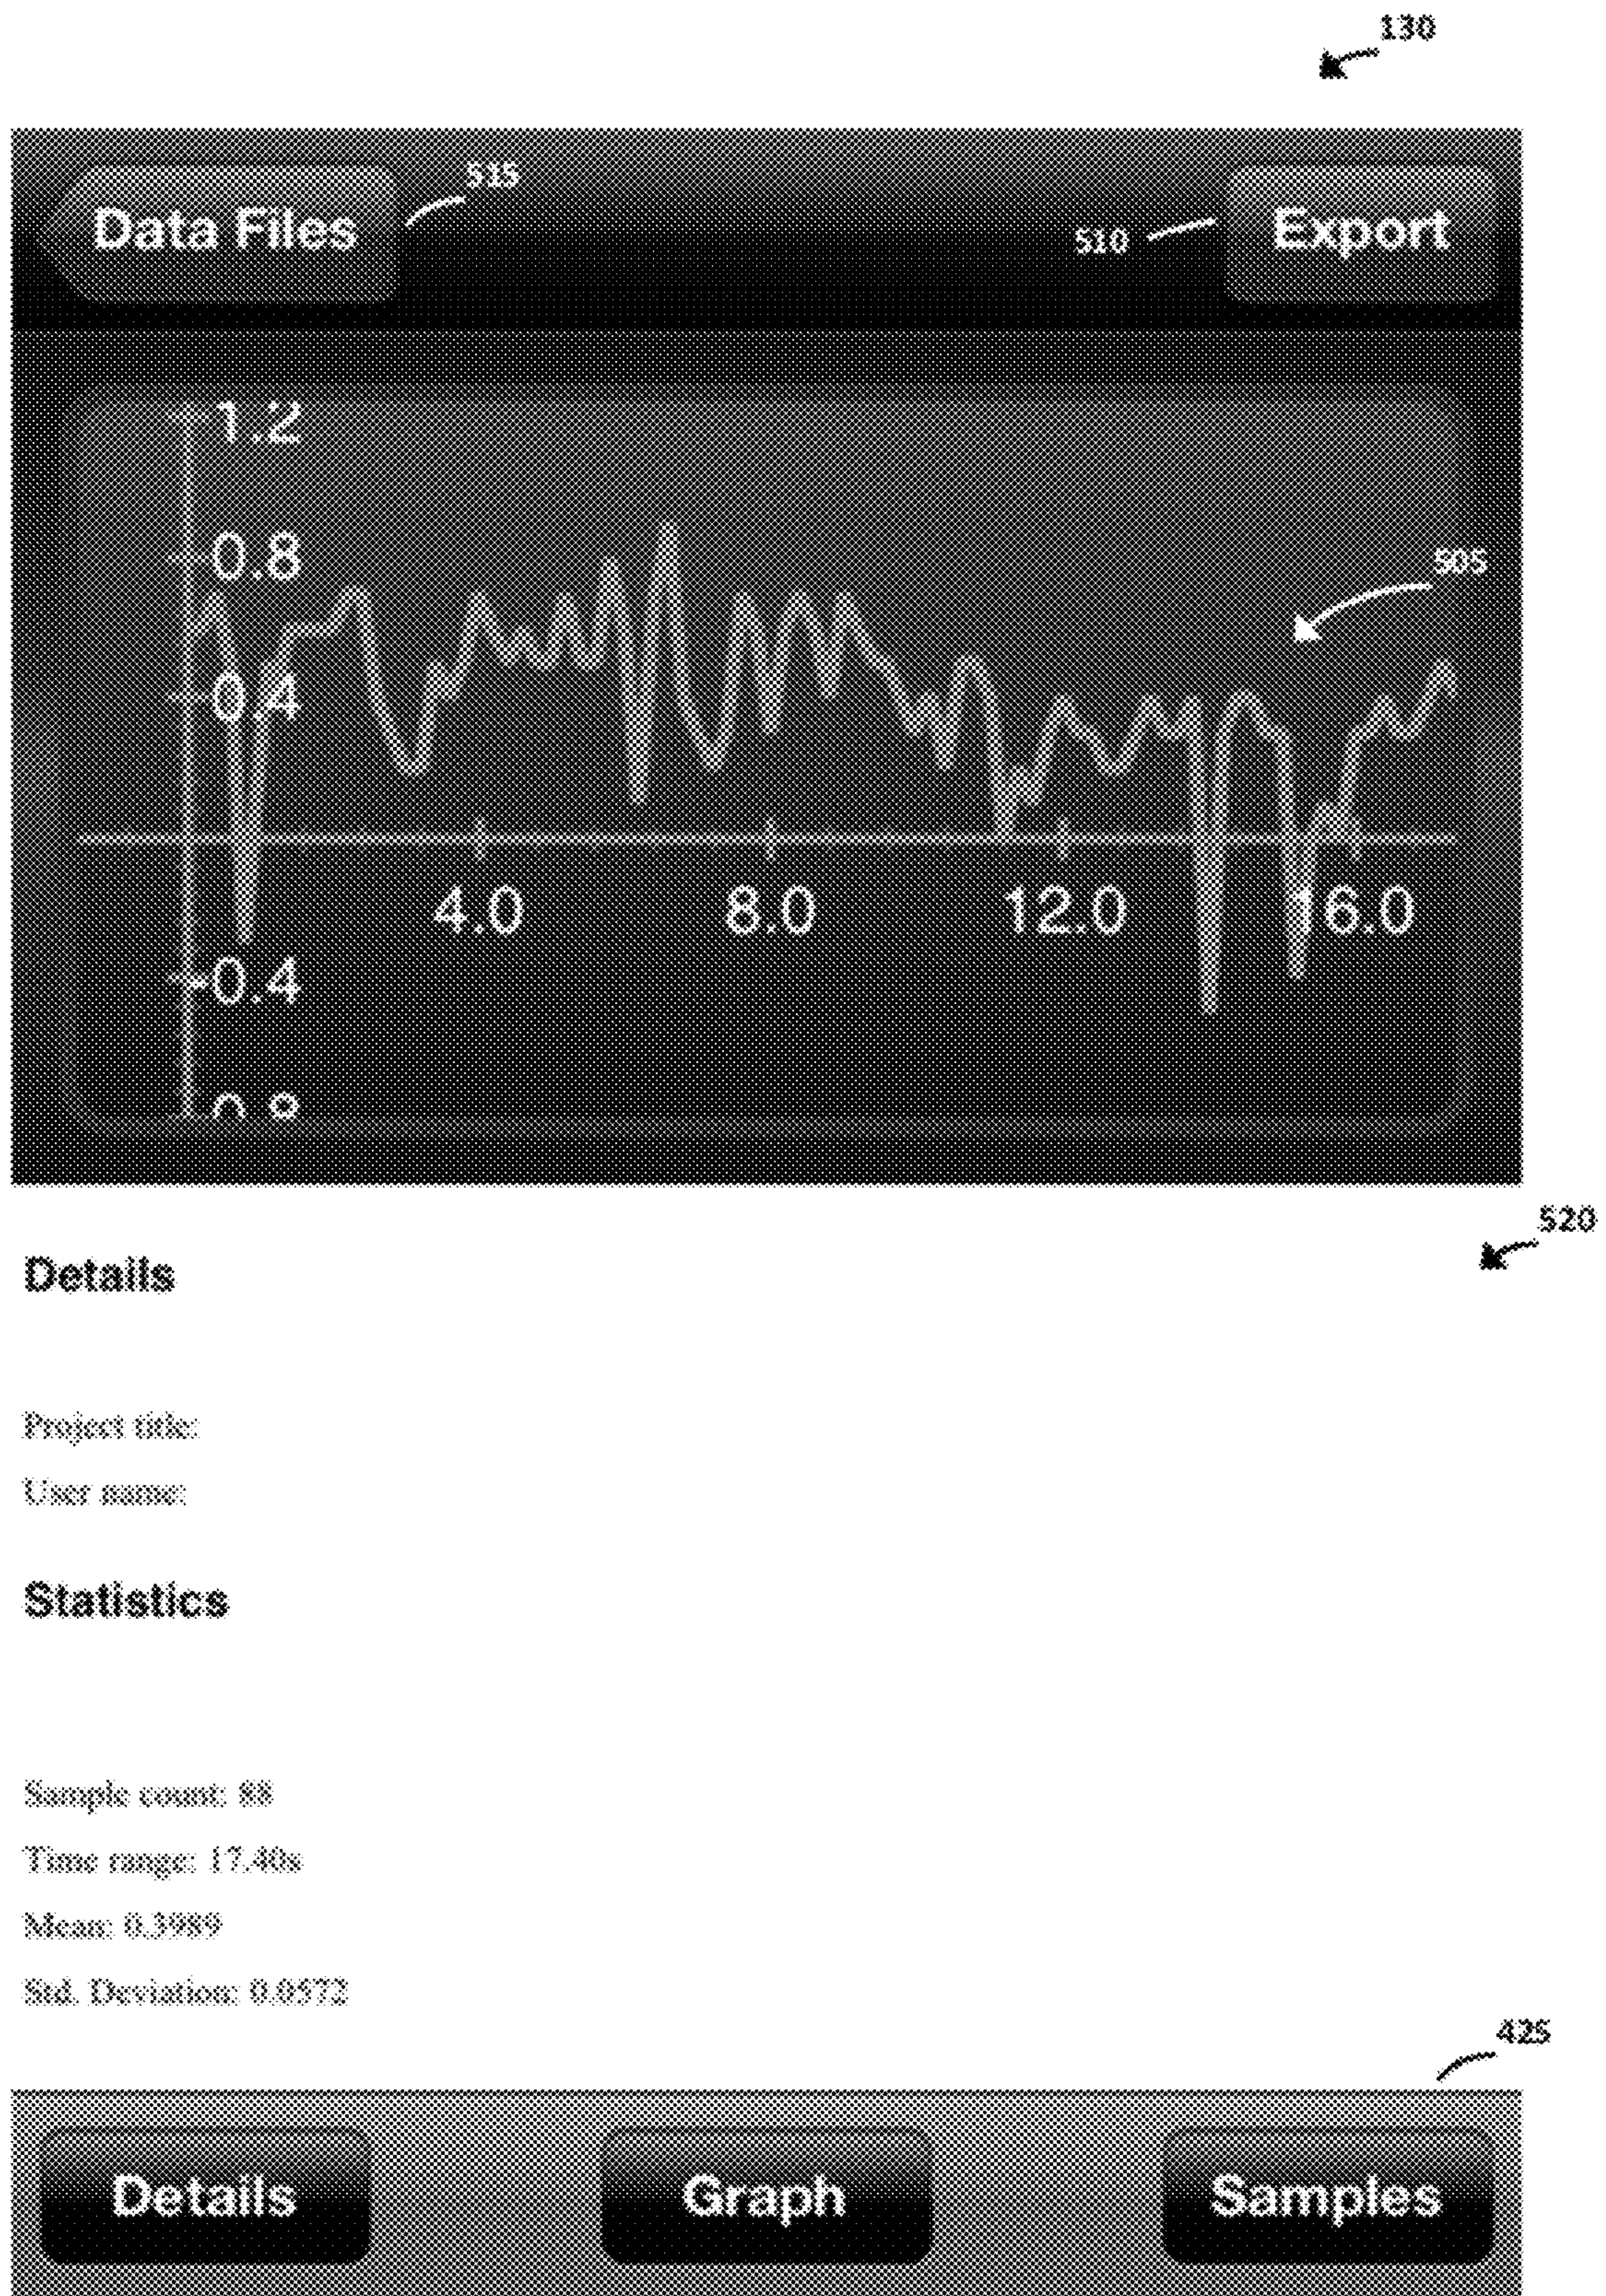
130

515

Data Files

510

Export

1.2

0.8

505

0.4

4.0

8.0

12.0

16.0

-0.4

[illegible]

520

Details

Project title:

User name:

Statistics

Sample count: 88

Time range: 17.40s

Mean: 0.3989

Std. Deviation: 0.0572

425

Details

Graph

Samples